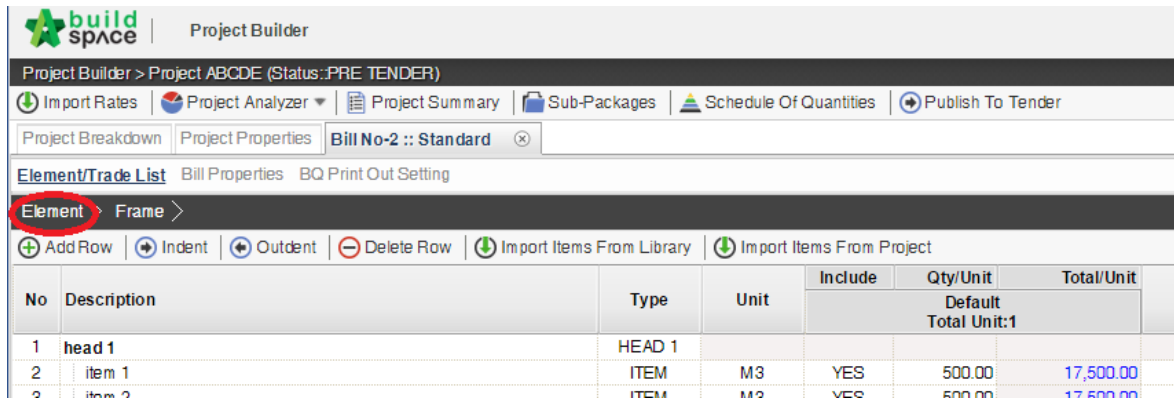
build space | Project Builder

Project Builder > Project ABCDE (Status::PRE TENDER)

Import Rates | Project Analyzer ▾ | Project Summary | Sub-Packages | Schedule Of Quantities | Publish To Tender

Project Breakdown | Project Properties | Bill No-2 :: Standard ⊗

Element/Trade List | Bill Properties | BQ Print Out Setting

Element > Frame >

Add Row | Indent | Outdent | Delete Row | Import Items From Library | Import Items From Project

| No | Description | Type | Unit | Include | Qty/Unit | Total/Unit |
|---|---|---|---|---|---|---|
| | | | | Default Total Unit:1 | | |
| 1 | head 1 | HEAD 1 | | | | |
| 2 | item 1 | ITEM | M3 | YES | 500.00 | 17,500.00 |
| 3 | item 2 | ITEM | M3 | YES | 500.00 | 17,500.00 |